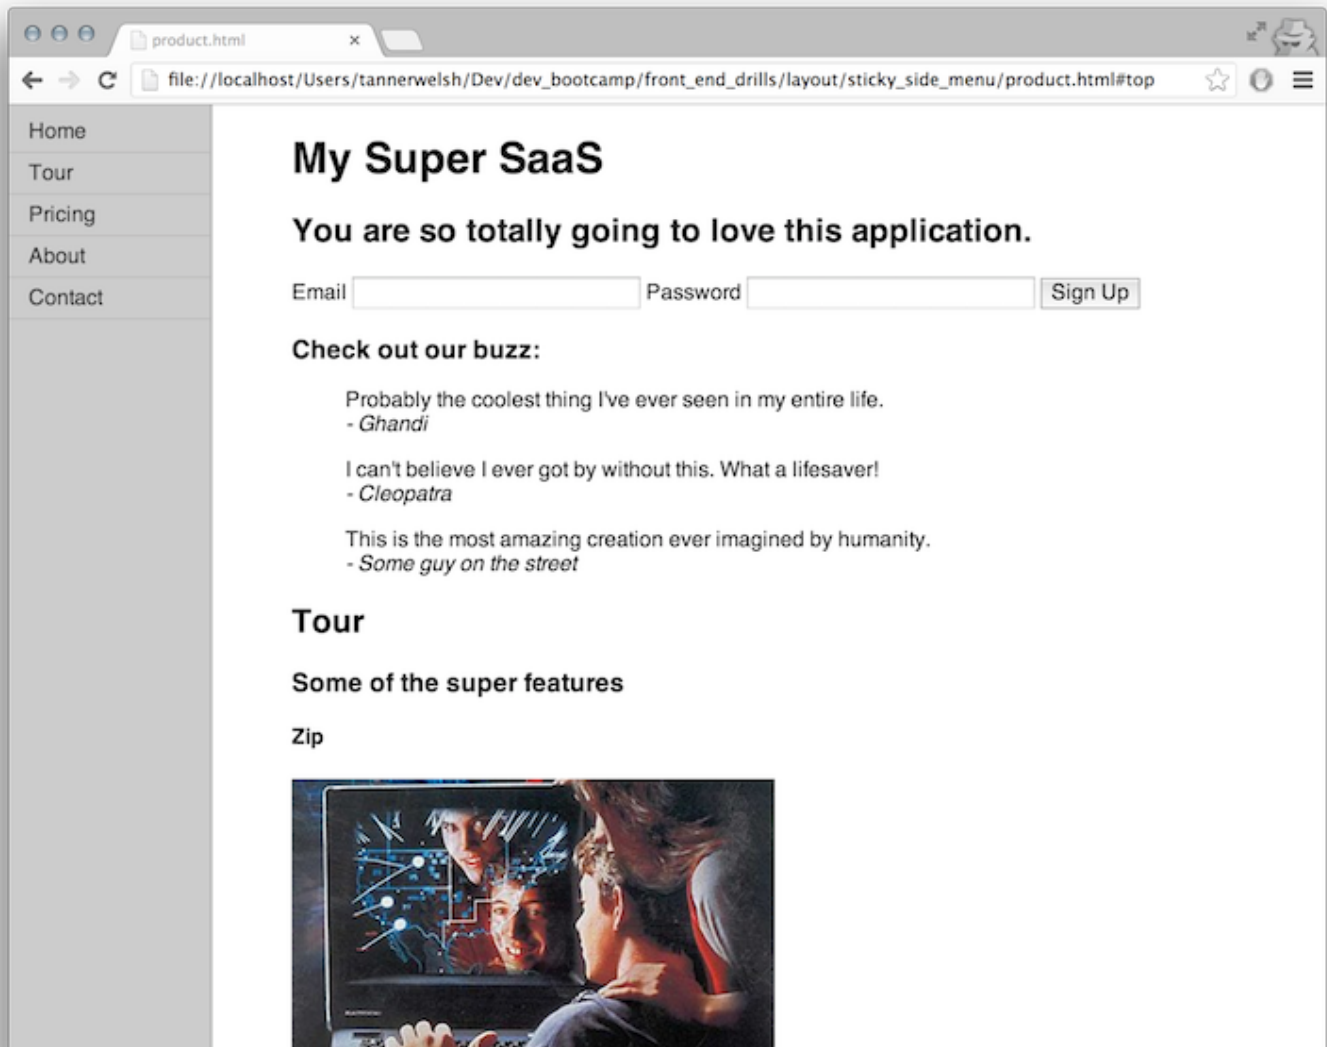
product.html ×

file://localhost/Users/tannerwelsh/Dev/dev_bootcamp/front_end_drills/layout/sticky_side_menu/product.html#top

Home
Tour
Pricing
About
Contact

My Super SaaS

You are so totally going to love this application.

Email Password Sign Up

Check out our buzz:

Probably the coolest thing I've ever seen in my entire life.
- Ghandi

I can't believe I ever got by without this. What a lifesaver!
- Cleopatra

This is the most amazing creation ever imagined by humanity.
- Some guy on the street

Tour

Some of the super features

Zip